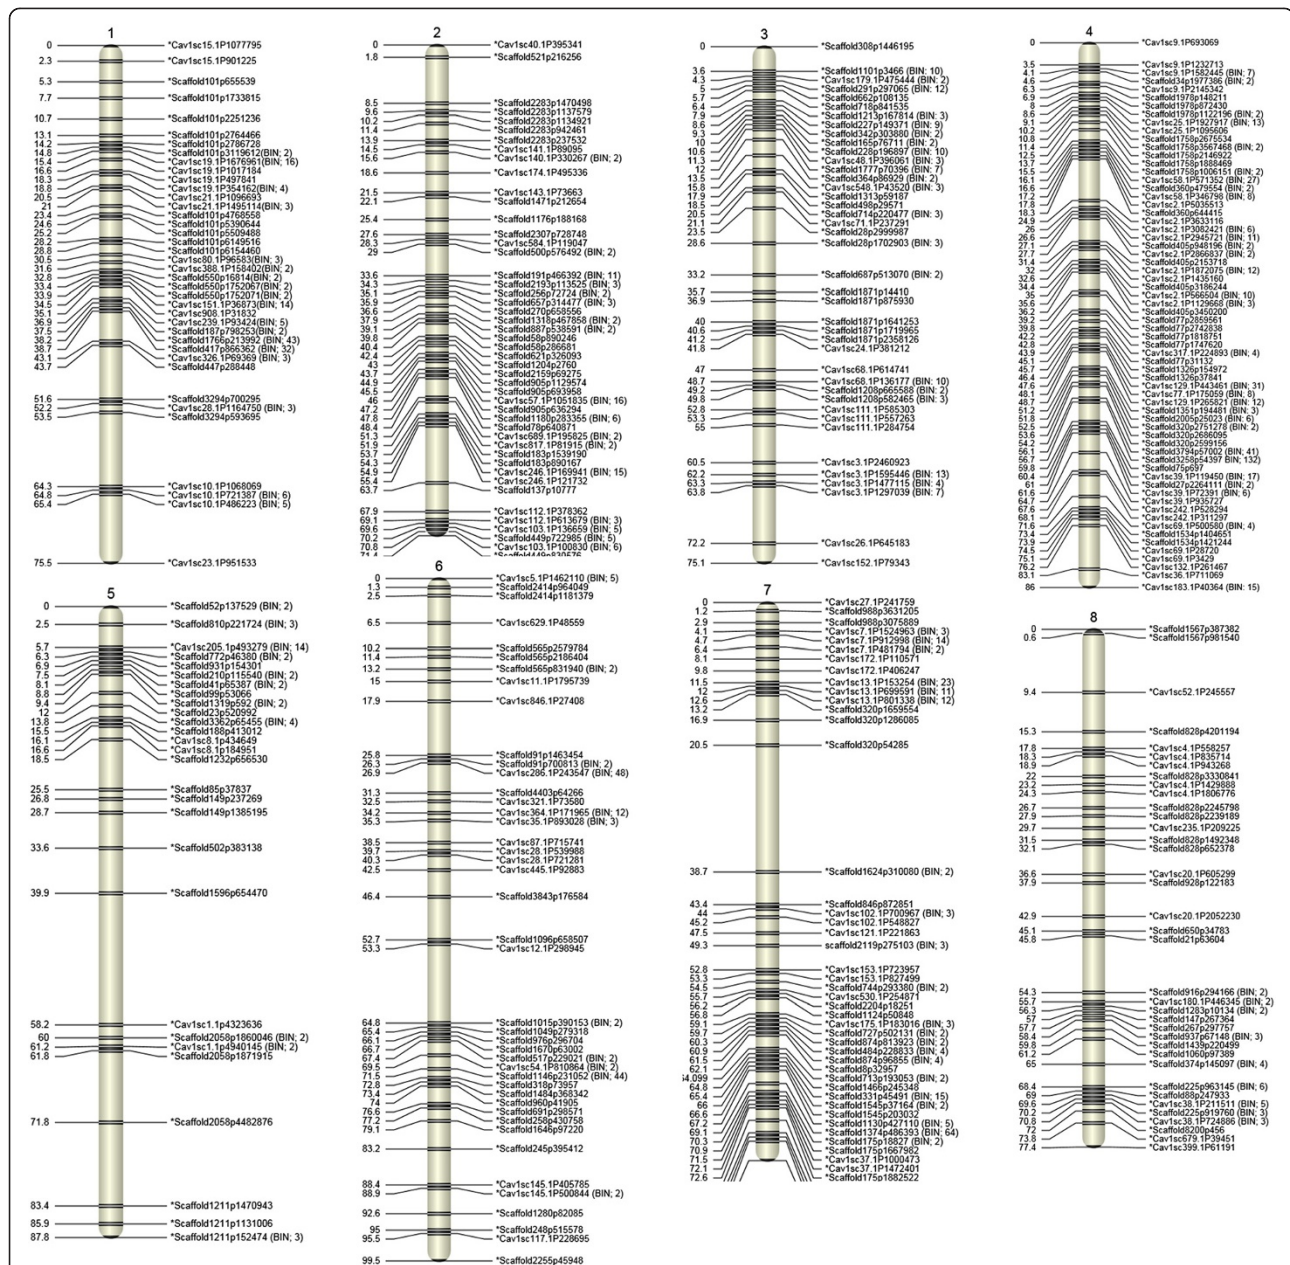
1

0 *Cav1sc15.1P1077795
2.3 *Cav1sc15.1P901225
5.3 *Scaffold101p655539
7.7 *Scaffold101p1733815
10.7 *Scaffold101p2251236
13.1 *Scaffold101p2764466
14.2 *Scaffold101p2786728
14.8 *Scaffold101p3119612(BIN: 2)
15.4 *Cav1sc19.1P1676961(BIN: 16)
16.6 *Cav1sc19.1P1017184
18.3 *Cav1sc19.1P497841
18.8 *Cav1sc19.1P354162(BIN: 4)
20.5 *Cav1sc21.1P1096693
21 *Cav1sc21.1P1495114(BIN: 3)
23.4 *Scaffold101p4768558
24.6 *Scaffold101p5390644
25.2 *Scaffold101p5509488
28.2 *Scaffold101p6149516
28.8 *Scaffold101p6154460
30.5 *Cav1sc80.1P96583(BIN: 3)
31.6 *Cav1sc388.1P158402(BIN: 2)
32.8 *Scaffold550p16814(BIN: 2)
33.6 *Scaffold550p1752067(BIN: 2)
33.9 *Scaffold550p1752071(BIN: 2)
34.5 *Cav1sc151.1P36873(BIN: 14)
35.1 *Cav1sc908.1P31832
36.9 *Cav1sc239.1P93424(BIN: 5)
37.5 *Scaffold187p796253(BIN: 2)
38.2 *Scaffold1766p213992 (BIN: 43)
38.7 *Scaffold417p866362 (BIN: 32)
43.1 *Cav1sc326.1P69369 (BIN: 3)
43.7 *Scaffold447p288448
51.6 *Scaffold3294p700295
52.2 *Cav1sc28.1P1164750 (BIN: 3)
53.5 *Scaffold3294p593695
64.3 *Cav1sc10.1P1068069
64.8 *Cav1sc10.1P721387 (BIN: 6)
65.4 *Cav1sc10.1P486223 (BIN: 5)
75.5 *Cav1sc23.1P951533

2

0 *Cav1sc40.1P395341
1.8 *Scaffold521p216256
8.5 *Scaffold2283p1470498
9.6 *Scaffold2283p1137579
10.2 *Scaffold2283p1134921
11.4 *Scaffold2283p942461
13.9 *Scaffold2283p237532
14.5 *Cav1sc141.1P89095
15.6 *Cav1sc140.1P330267 (BIN: 2)
18.6 *Cav1sc174.1P495336
21.5 *Cav1sc143.1P73663
22.1 *Scaffold1471p212654
25.4 *Scaffold1176p188168
27.6 *Scaffold2307p728748
28.3 *Cav1sc584.1P119047
29 *Scaffold500p576492 (BIN: 2)
33.6 *Scaffold191p466392 (BIN: 11)
34.3 *Scaffold2193p113525 (BIN: 3)
35.1 *Scaffold256p72774 (BIN: 2)
35.9 *Scaffold657p314477 (BIN: 3)
36.6 *Scaffold270p658556
37.9 *Scaffold1318p467868 (BIN: 2)
39.1 *Scaffold887p538591 (BIN: 2)
39.8 *Scaffold58p890246
40.4 *Scaffold58p286681
42.4 *Scaffold621p326093
43 *Scaffold1204p2760
43.7 *Scaffold2159p69275
44.9 *Scaffold905p1129574
45.5 *Scaffold905p693958
46 *Cav1sc57.1P1051835 (BIN: 16)
47.2 *Scaffold905p636294
47.8 *Scaffold1180p283355 (BIN: 6)
48.8 *Scaffold78p640871
51.3 *Cav1sc689.1P195825 (BIN: 2)
51.9 *Cav1sc817.1P81915 (BIN: 2)
53.7 *Scaffold183p1539190
54.3 *Scaffold183p890167
54.9 *Cav1sc246.1P169941 (BIN: 15)
55.4 *Cav1sc246.1P121732
63.7 *Scaffold137p10777
67.9 *Cav1sc112.1P378362
69.1 *Cav1sc112.1P613679 (BIN: 3)
69.6 *Cav1sc103.1P136659 (BIN: 5)
70.2 *Scaffold449p722985 (BIN: 5)
70.8 *Cav1sc103.1P100830 (BIN: 6)
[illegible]

3

0 *Scaffold308p1446195
3.6 *Scaffold1101p3466 (BIN: 10)
4.3 *Cav1sc179.1P475444 (BIN: 2)
5 *Scaffold291p297065 (BIN: 12)
5.7 *Scaffold662p108135
6.4 *Scaffold718p841535
7.9 *Scaffold1213p167814 (BIN: 3)
8.6 *Scaffold227p149371 (BIN: 9)
9.3 *Scaffold342p303880 (BIN: 2)
10 *Scaffold169p76711 (BIN: 2)
10.6 *Scaffold228p196897 (BIN: 10)
11.3 *Cav1sc48.1P396061 (BIN: 3)
12 *Scaffold1777p70396 (BIN: 7)
13.5 *Scaffold364p86921 (BIN: 2)
15.8 *Cav1sc548.1P43520 (BIN: 3)
17.9 *Scaffold1313p59187
18.5 *Scaffold498p29571
20.5 *Scaffold714p220477 (BIN: 3)
21.1 *Cav1sc71.1P237291
22.3 *Scaffold28p2999987
28.6 *Scaffold28p1702903 (BIN: 3)
33.2 *Scaffold687p513070 (BIN: 2)
35.7 *Scaffold1871p14410
36.9 *Scaffold1871p875930
40 *Scaffold1871p1641253
40.6 *Scaffold1871p1719965
41.2 *Scaffold1871p2358126
41.8 *Cav1sc24.1P381212
47 *Cav1sc68.1P614741
48.7 *Cav1sc68.1P136177 (BIN: 10)
49.2 *Scaffold1208p665588 (BIN: 2)
49.8 *Scaffold1208p582465 (BIN: 3)
52.8 *Cav1sc111.1P585303
53.3 *Cav1sc111.1P557263
55 *Cav1sc111.1P284754
60.5 *Cav1sc3.1P2460923
62.2 *Cav1sc3.1P1595446 (BIN: 13)
63.3 *Cav1sc3.1P1477115 (BIN: 4)
63.8 *Cav1sc3.1P1297039 (BIN: 7)
72.2 *Cav1sc26.1P645183
75.1 *Cav1sc152.1P79343

4

0 *Cav1sc9.1P693069
3.5 *Cav1sc9.1P1232713
4.1 *Cav1sc9.1P1582445 (BIN: 7)
4.6 *Scaffold34p1977386 (BIN: 2)
6.3 *Cav1sc9.1P2145342
6.9 *Scaffold1978p148211
8 *Scaffold1978p872430
8.6 *Scaffold1978p1122196 (BIN: 2)
9.1 *Cav1sc25.1P1927917 (BIN: 13)
10.2 *Cav1sc25.1P1095606
10.8 *Scaffold1758p2675534
11.4 *Scaffold1758p3567468 (BIN: 2)
12.5 *Scaffold1758p2146922
13.7 *Scaffold1758p1888469
15.5 *Scaffold1758p1006151 (BIN: 2)
16.1 *Cav1sc58.1P671352 (BIN: 27)
16.6 *Scaffold360p479554 (BIN: 2)
17.2 *Cav1sc58.1P346798 (BIN: 8)
17.8 *Cav1sc2.1P5035513
18.3 *Scaffold360p644415
24.9 *Cav1sc2.1P3633116
26 *Cav1sc2.1P3082421 (BIN: 6)
26.6 *Cav1sc2.1P2945721 (BIN: 11)
27.1 *Scaffold405p948196 (BIN: 2)
27.7 *Cav1sc2.1P2866837 (BIN: 2)
31.4 *Scaffold405p2153718
32 *Cav1sc2.1P1872075 (BIN: 12)
33.2 *Cav1sc2.1P1435160
34.4 *Scaffold405p3186244
35 *Cav1sc2.1P566504 (BIN: 10)
35.6 *Cav1sc2.1P1129668 (BIN: 3)
36.2 *Scaffold405p3450200
39.2 *Scaffold77p2859561
39.8 *Scaffold77p2742838
42.2 *Scaffold77p1818751
42.8 *Scaffold77p1747620
43.9 *Cav1sc317.1P224893 (BIN: 4)
45.1 *Scaffold77p31132
45.7 *Scaffold1326p154972
46.4 *Scaffold1326p37841
47.6 *Cav1sc129.1P443461 (BIN: 31)
48.1 *Cav1sc77.1P175059 (BIN: 8)
48.7 *Cav1sc129.1P265821 (BIN: 2)
51.2 *Scaffold1351p194481 (BIN: 3)
51.8 *Scaffold2005p25023 (BIN: 6)
52.6 *Scaffold320p2751278 (BIN: 2)
53.6 *Scaffold320p2686095
54.2 *Scaffold320p2599156
56.1 *Scaffold3794p57002 (BIN: 41)
56.7 *Scaffold3258p54397 (BIN: 132)
59.8 *Scaffold75p697
60.4 *Cav1sc39.1P19450 (BIN: 17)
61 *Scaffold27p2264111 (BIN: 2)
61.6 *Cav1sc39.1P72391 (BIN: 6)
64.7 *Cav1sc39.1P935727
67.4 *Cav1sc242.1P628294
68.1 *Cav1sc242.1P311297
71.6 *Cav1sc69.1P500580 (BIN: 4)
73.4 *Scaffold1534p1404651
73.9 *Scaffold1534p1421244
74.5 *Cav1sc69.1P28720
75.1 *Cav1sc69.1P3429
76.2 *Cav1sc132.1P261467
83.1 *Cav1sc36.1P711069
86 *Cav1sc183.1P40364 (BIN: 15)

5

0 *Scaffold52p137529 (BIN: 2)
2.5 *Scaffold810p221724 (BIN: 3)
5.7 *Cav1sc205.1p493279 (BIN: 14)
6.3 *Scaffold772p46380 (BIN: 2)
6.9 *Scaffold931p154301
7.5 *Scaffold210p115540 (BIN: 2)
8.1 *Scaffold41p65387 (BIN: 2)
8.8 *Scaffold99p53066
9.4 *Scaffold1319p692 (BIN: 2)
12 *Scaffold23p520992
13.8 *Scaffold3362p65455 (BIN: 4)
15.5 *Scaffold188p413012
16.1 *Cav1sc8.1p434649
16.6 *Cav1sc8.1p184951
18.5 *Scaffold1232p656530
25.5 *Scaffold85p37837
26.8 *Scaffold149p237269
28.7 *Scaffold149p1385195
33.6 *Scaffold502p383138
39.9 *Scaffold1596p654470
58.2 *Cav1sc1.1p4323636
60 *Scaffold2058p1860046 (BIN: 2)
61.2 *Cav1sc1.1p4940145 (BIN: 2)
61.8 *Scaffold2058p1871915
71.8 *Scaffold2058p4482876
83.4 *Scaffold1211p1470943
85.9 *Scaffold1211p1131006
87.8 *Scaffold1211p152474 (BIN: 3)

6

0 *Cav1sc5.1P1462110 (BIN: 5)
1.3 *Scaffold2414p964049
2.5 *Scaffold2414p1181379
6.5 *Cav1sc629.1P48559
10.2 *Scaffold565p2579784
11.4 *Scaffold565p2186404
13.2 *Scaffold565p831940 (BIN: 2)
15 *Cav1sc11.1P1795739
17.9 *Cav1sc846.1P27408
25.8 *Scaffold91p1463454
26.3 *Scaffold91p700813 (BIN: 2)
26.9 *Cav1sc286.1P243547 (BIN: 48)
31.3 *Scaffold4403p64266
32.5 *Cav1sc321.1P73580
34.2 *Cav1sc364.1P171965 (BIN: 12)
35.3 *Cav1sc35.1P893028 (BIN: 3)
38.5 *Cav1sc87.1P715741
39.7 *Cav1sc28.1P539988
40.3 *Cav1sc28.1P721281
42.5 *Cav1sc445.1P92883
46.4 *Scaffold3843p176584
52.7 *Scaffold1096p658507
53.3 *Cav1sc12.1P298945
64.8 *Scaffold1015p390153 (BIN: 2)
65.4 *Scaffold1049p279318
66.1 *Scaffold976p296704
66.7 *Scaffold1670p63002
67.4 *Scaffold517p229021 (BIN: 2)
69.5 *Cav1sc54.1P810864 (BIN: 2)
71.5 *Scaffold1146p231052 (BIN: 44)
72.8 *Scaffold318p73957
73.4 *Scaffold1484p368342
74 *Scaffold960p41905
76.6 *Scaffold691p298571
77.2 *Scaffold258p430758
79.1 *Scaffold1646p97220
83.2 *Scaffold245p395412
88.4 *Cav1sc145.1P405785
88.9 *Cav1sc145.1P500844 (BIN: 2)
92.6 *Scaffold1280p82085
95 *Scaffold248p515578
95.5 *Cav1sc117.1P228695
99.5 *Scaffold2255p45948

7

0 *Cav1sc27.1P241759
1.2 *Scaffold988p3631205
2.9 *Scaffold988p3075889
4.1 *Cav1sc7.1P1524963 (BIN: 3)
4.7 *Cav1sc7.1P912998 (BIN: 14)
6.4 *Cav1sc7.1P481794 (BIN: 2)
8.1 *Cav1sc172.1P110571
9.8 *Cav1sc172.1P406247
11.5 *Cav1sc13.1P153254 (BIN: 23)
12 *Cav1sc13.1P699591 (BIN: 11)
12.6 *Cav1sc13.1P801338 (BIN: 6)
13.2 *Scaffold320p1659554
16.9 *Scaffold320p1286085
20.5 *Scaffold320p54285
38.7 *Scaffold1624p310080 (BIN: 2)
43.4 *Scaffold846p872851
44 *Cav1sc102.1P700967 (BIN: 3)
45.2 *Cav1sc102.1P548827
47.5 *Cav1sc121.1P221863
49.3 scaffold2119p275103 (BIN: 3)
52.8 *Cav1sc153.1P723957
53.3 *Cav1sc153.1P827499
54.5 *Scaffold744p293380 (BIN: 2)
55.7 *Cav1sc530.1P254871
56.2 *Scaffold2204p18251
56.8 *Scaffold1124p50848
59.1 *Cav1sc175.1P183016 (BIN: 3)
59.7 *Scaffold727p502131 (BIN: 2)
60.3 *Scaffold874p813923 (BIN: 2)
60.9 *Scaffold484p228833 (BIN: 4)
61.5 *Scaffold874p96855 (BIN: 4)
62.1 *Scaffold8p32957
64.099 *Scaffold713p193053 (BIN: 2)
64.8 *Scaffold1466p245348
65.4 *Scaffold331p45491 (BIN: 15)
66 *Scaffold1545p37164 (BIN: 2)
66.6 *Scaffold1545p203032
67.2 *Scaffold1130p427110 (BIN: 5)
69.1 *Scaffold1374p486393 (BIN: 64)
70.3 *Scaffold175p18827 (BIN: 2)
70.9 *Scaffold175p1667982
71.5 *Cav1sc37.1P1000473
72.1 *Cav1sc37.1P1472401
72.6 *Scaffold175p1882522

8

0 *Scaffold1567p387382
0.6 *Scaffold1567p981540
9.4 *Cav1sc52.1P245557
15.3 *Scaffold828p4201194
17.8 *Cav1sc4.1P558257
18.3 *Cav1sc4.1P835714
18.9 *Cav1sc4.1P943268
22 *Scaffold828p3330841
23.2 *Cav1sc4.1P1429888
24.3 *Cav1sc4.1P1806776
26.7 *Scaffold828p2245798
27.9 *Scaffold828p2239189
29.7 *Cav1sc235.1P209225
31.5 *Scaffold828p1492348
32.1 *Scaffold828p652378
36.6 *Cav1sc20.1P605299
37.9 *Scaffold928p122183
42.9 *Cav1sc20.1P2052230
45.1 *Scaffold650p34783
45.8 *Scaffold21p63604
54.3 *Scaffold916p294166 (BIN: 2)
55.7 *Cav1sc180.1P446345 (BIN: 2)
56.3 *Scaffold1283p10134 (BIN: 2)
57 *Scaffold147p267364
57.7 *Scaffold267p297757
58.4 *Scaffold937p67148 (BIN: 3)
59.8 *Scaffold1439p220499
61.2 *Scaffold1060p97389
65 *Scaffold374p145097 (BIN: 4)
68.4 *Scaffold225p963145 (BIN: 6)
69 *Scaffold88p247933
69.6 *Cav1sc38.1P211511 (BIN: 5)
70.2 *Scaffold225p919760 (BIN: 3)
70.8 *Cav1sc38.1P724886 (BIN: 3)
72 *Scaffold8200p456
73.8 *Cav1sc679.1P39451
77.4 *Cav1sc399.1P61191